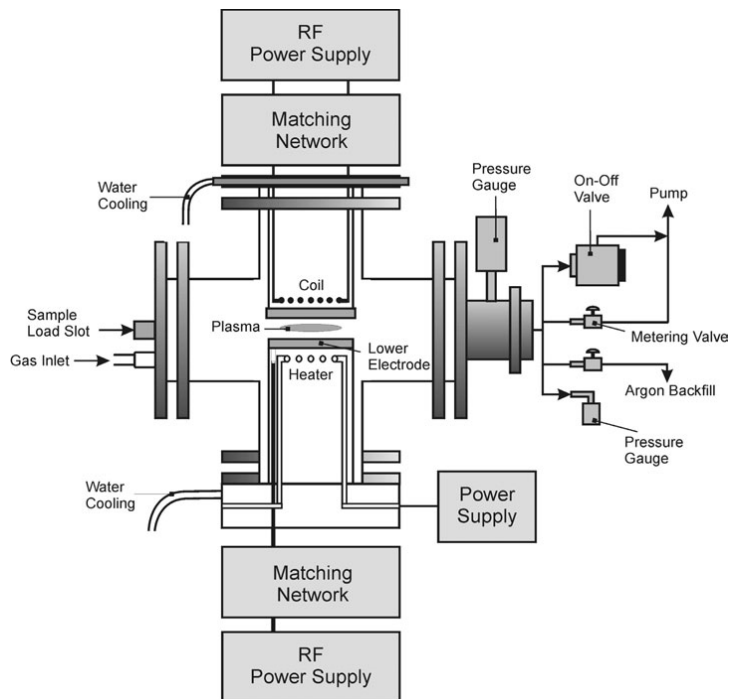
RF
Power Supply

Matching
Network

Water
Cooling

Pressure
Gauge

On-Off
Valve

Pump

Coil

Sample
Load Slot

Plasma

Lower
Electrode

Metering Valve

Gas Inlet

Heater

Argon Backfill

Pressure
Gauge

Water
Cooling

Power
Supply

Matching
Network

RF
Power Supply